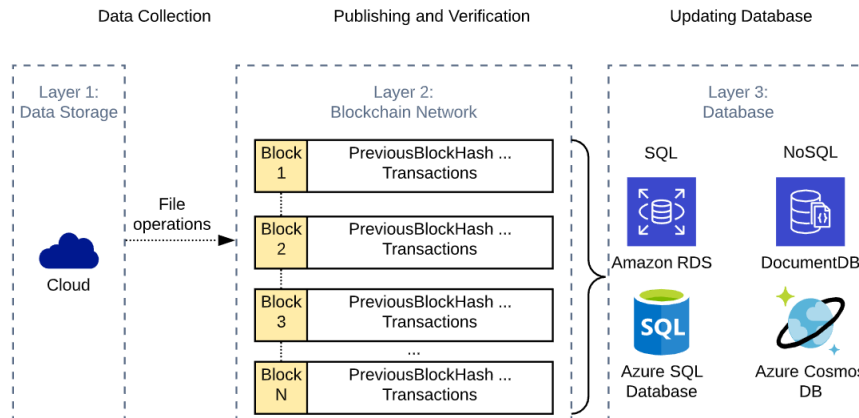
Data Collection

Publishing and Verification

Updating Database

Layer 1:
Data Storage

Cloud

File operations

Layer 2:
Blockchain Network

| Block 1 | PreviousBlockHash ... Transactions |
|---|---|
| Block 2 | PreviousBlockHash ... Transactions |
| Block 3 | PreviousBlockHash ... Transactions |
| ... | |
| Block N | PreviousBlockHash ... Transactions |

Layer 3:
Database

SQL

NoSQL

Amazon RDS

DocumentDB

SQL

Azure SQL Database

Azure Cosmos DB